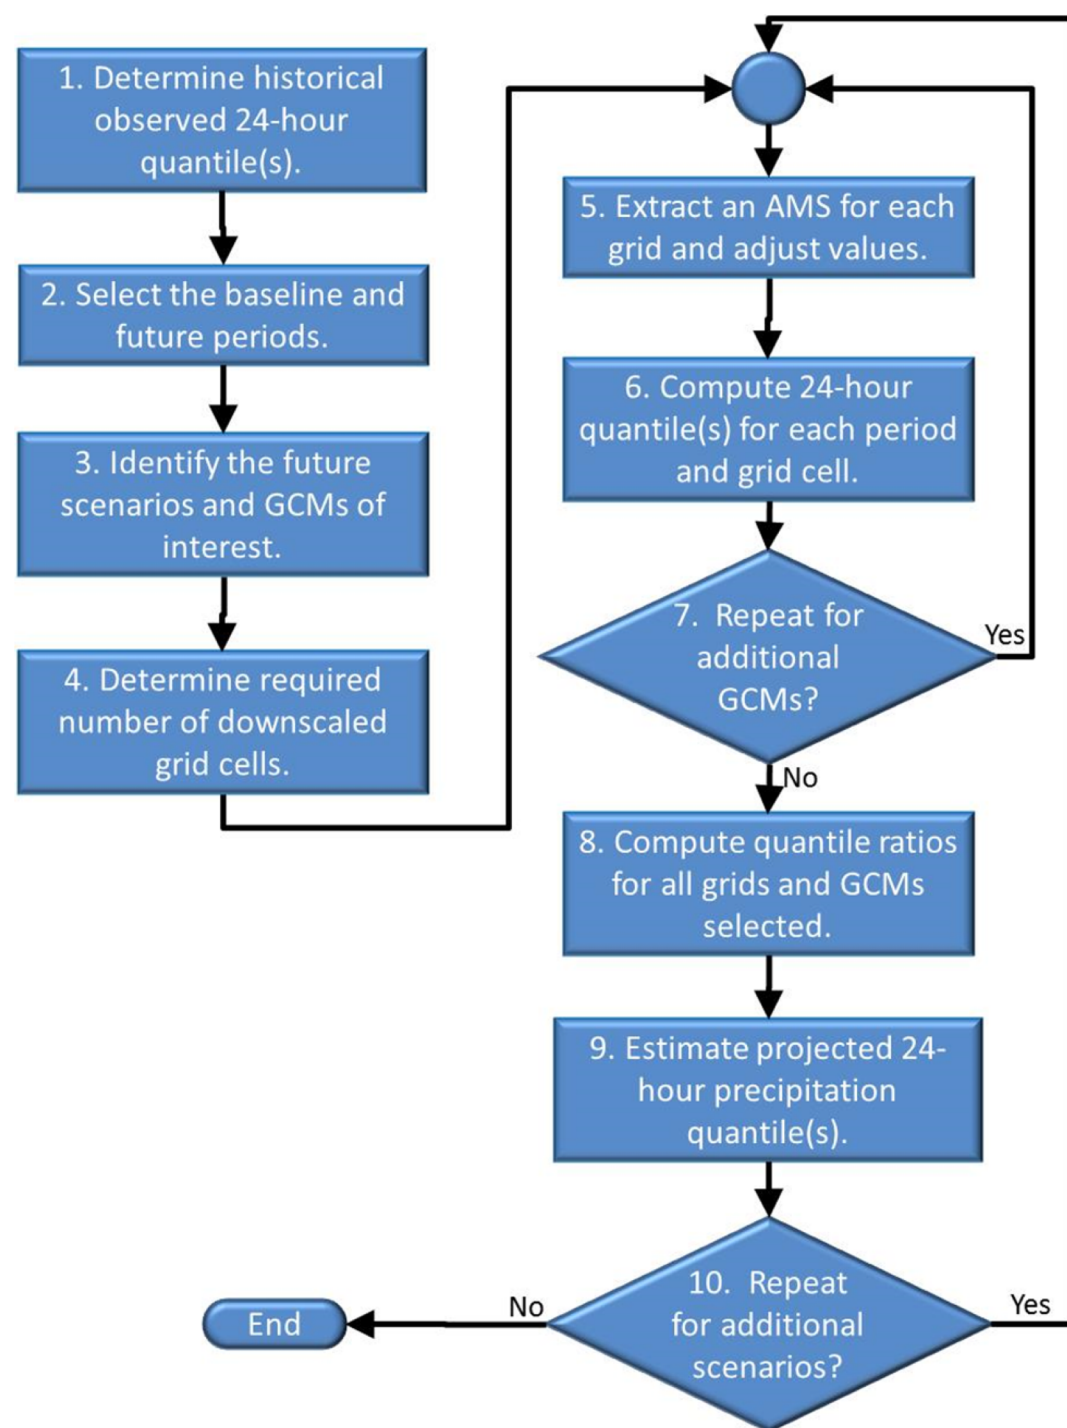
1. Determine historical observed 24-hour quantile(s).

2. Select the baseline and future periods.

3. Identify the future scenarios and GCMs of interest.

4. Determine required number of downscaled grid cells.

5. Extract an AMS for each grid and adjust values.

6. Compute 24-hour quantile(s) for each period and grid cell.

7. Repeat for additional GCMs?

Yes

No

8. Compute quantile ratios for all grids and GCMs selected.

9. Estimate projected 24-hour precipitation quantile(s).

10. Repeat for additional scenarios?

No

Yes

End